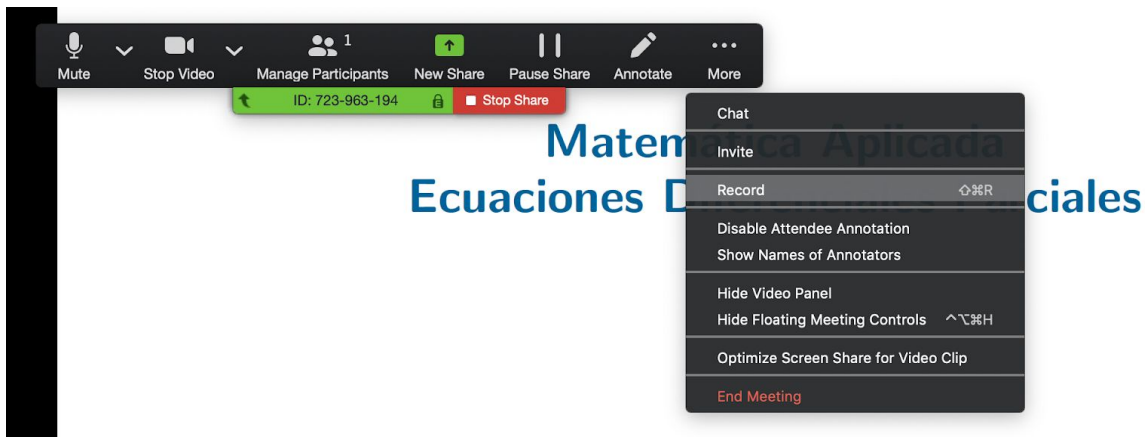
Mute
Stop Video
1
Manage Participants
New Share
Pause Share
Annotate
More

ID: 723-963-194
Stop Share

Matem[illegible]ica Aplicada
Ecuaciones D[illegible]ciales

Chat
Invite
Record ⇧⌘R
Disable Attendee Annotation
Show Names of Annotators
Hide Video Panel
Hide Floating Meeting Controls ^⌥⌘H
Optimize Screen Share for Video Clip
End Meeting